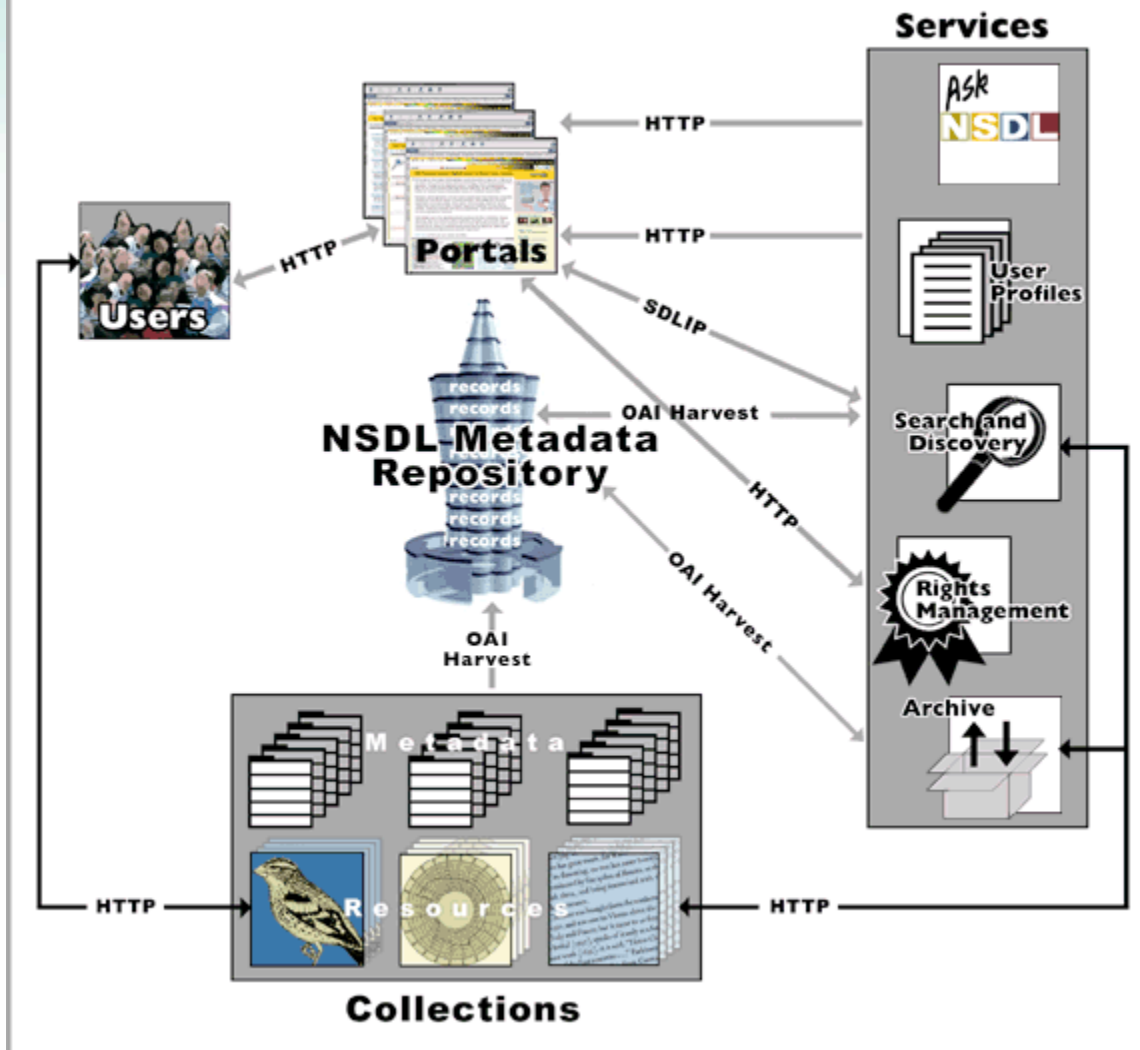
Services

Ask NSDL

HTTP

HTTP

Portals

HTTP

Users

User Profiles

SDLIP

records
records
records
records
records
records

OAI Harvest

NSDL Metadata Repository

Search and Discovery

HTTP

OAI Harvest

Rights Management

OAI Harvest

Archive

Metadata

HTTP

Resources

HTTP

Collections